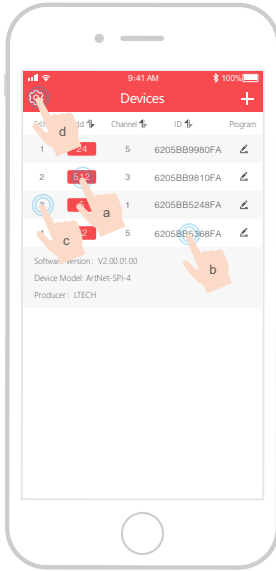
9:41 AM
100%
Devices
+

| En | Add | Channel | ID | Program |
|---|---|---|---|---|
| 1 | 24 | 5 | 6205BB9980FA | |
| 2 | 512 | 3 | 6205BB9810FA | |
| 3 | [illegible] | 1 | 6205BB5248FA | |
| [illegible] | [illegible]2 | 5 | 6205BB5368FA | |

d
a
c
b

Software Version: V2.00.01.00
Device Model: ArtNet-SPI-4
Producer: LTECH